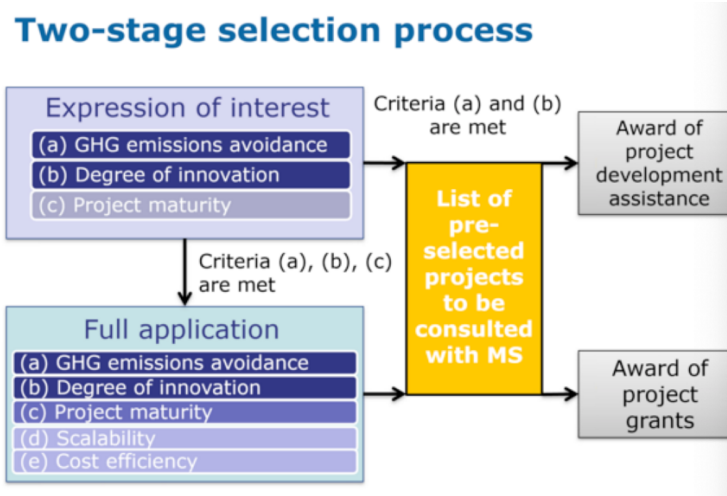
Two-stage selection process

Expression of interest
(a) GHG emissions avoidance
(b) Degree of innovation
(c) Project maturity

Criteria (a) and (b) are met

Criteria (a), (b), (c) are met

List of pre-selected projects to be consulted with MS

Award of project development assistance

Full application
(a) GHG emissions avoidance
(b) Degree of innovation
(c) Project maturity
(d) Scalability
(e) Cost efficiency

Award of project grants